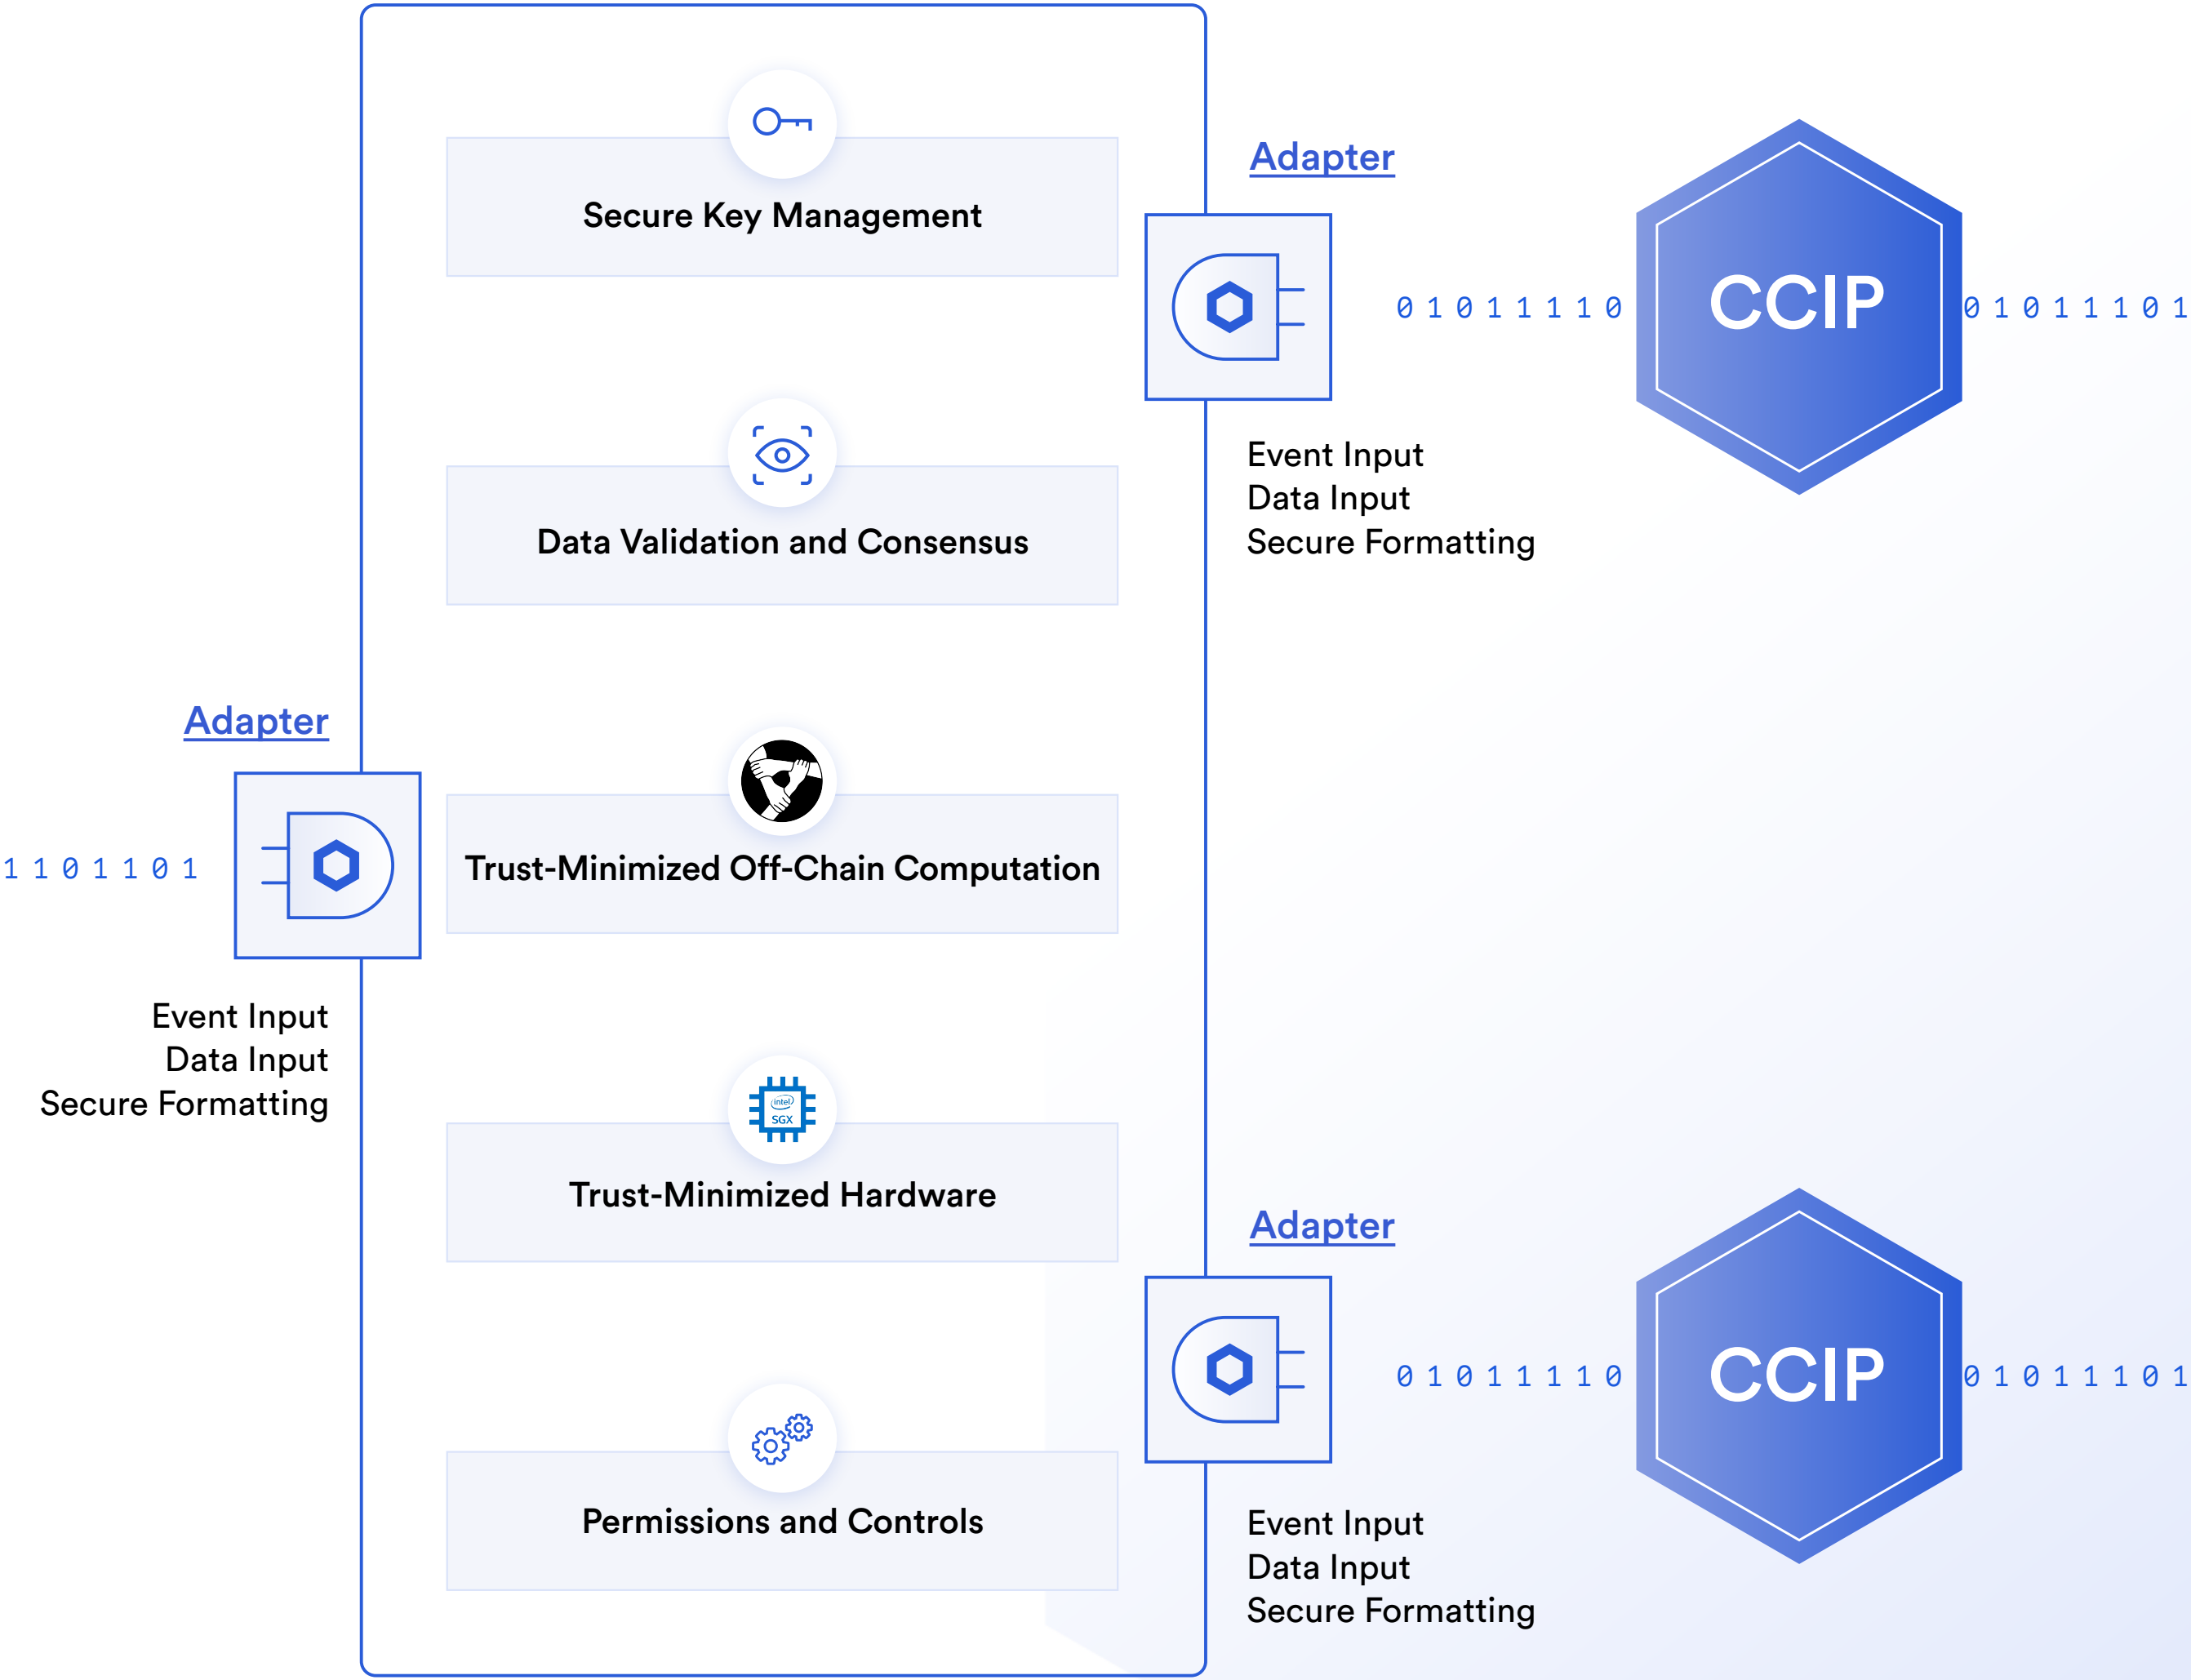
Secure Key Management

Data Validation and Consensus

Trust-Minimized Off-Chain Computation

intel SGX

Trust-Minimized Hardware

Permissions and Controls

Adapter

0 1 0 1 1 1 1 0

CCIP

0 1 0 1 1 1 0 1

Event Input
Data Input
Secure Formatting

Adapter

1 1 0 1 1 0 1

Event Input
Data Input
Secure Formatting

Adapter

0 1 0 1 1 1 1 0

CCIP

0 1 0 1 1 1 0 1

Event Input
Data Input
Secure Formatting